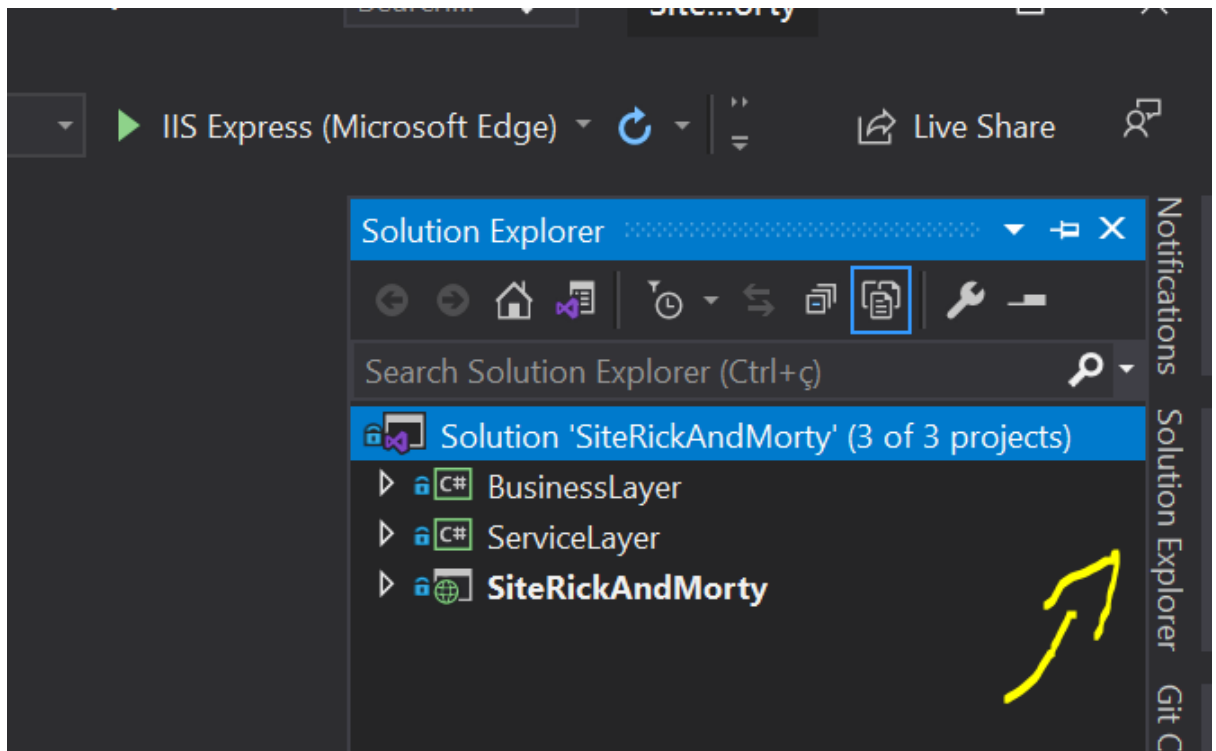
Site...orty

IIS Express (Microsoft Edge)

Live Share

Solution Explorer

Search Solution Explorer (Ctrl+ç)

Solution 'SiteRickAndMorty' (3 of 3 projects)

BusinessLayer

ServiceLayer

SiteRickAndMorty

Notifications

Solution Explorer

Git C